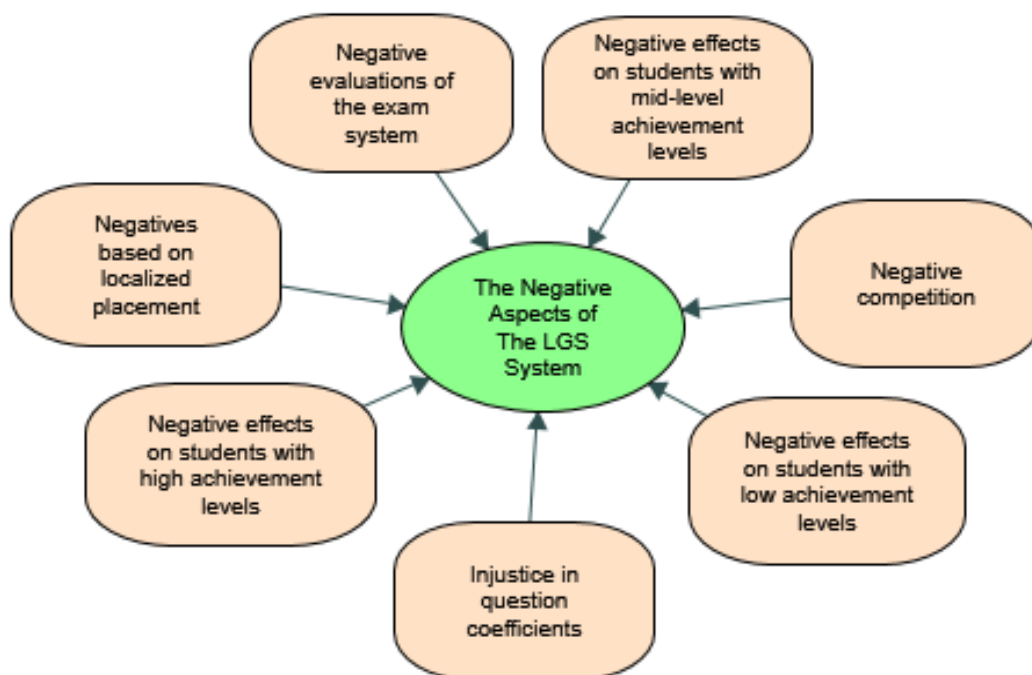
Negative evaluations of the exam system

Negative effects on students with mid-level achievement levels

Negatives based on localized placement

The Negative Aspects of The LGS System

Negative competition

Negative effects on students with high achievement levels

Negative effects on students with low achievement levels

Injustice in question coefficients